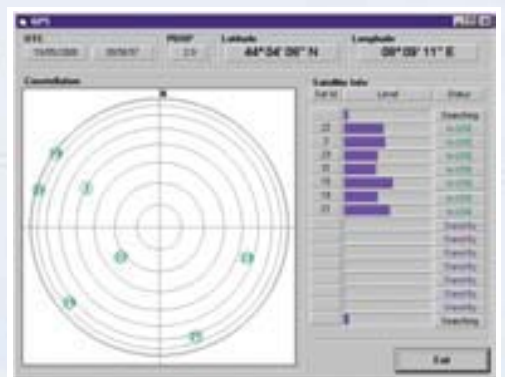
GPS

UTC

15/05/2000 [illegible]

PDOP

2.0

Latitude

44° 34' 06" N

Longitude

08° 09' 11" E

Constellation

N

Satellite Info

Sat Id

Level

Status

Searching

22

In USE

3

In USE

23

In USE

15

In USE

18

In USE

19

In USE

21

In USE

Searching

Searching

Searching

Searching

Searching

Searching

Searching

Searching

Exit